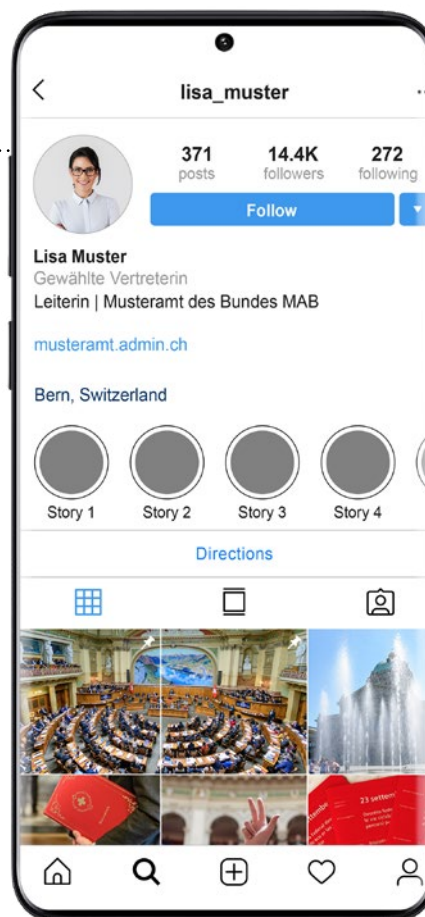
lisa_muster

371
posts

14.4K
followers

272
following

Follow

Lisa Muster
Gewählte Vertreterin
Leiterin | Musteramt des Bundes MAB

musteramt.admin.ch

Bern, Switzerland

Story 1
Story 2
Story 3
Story 4

Directions

23 settem